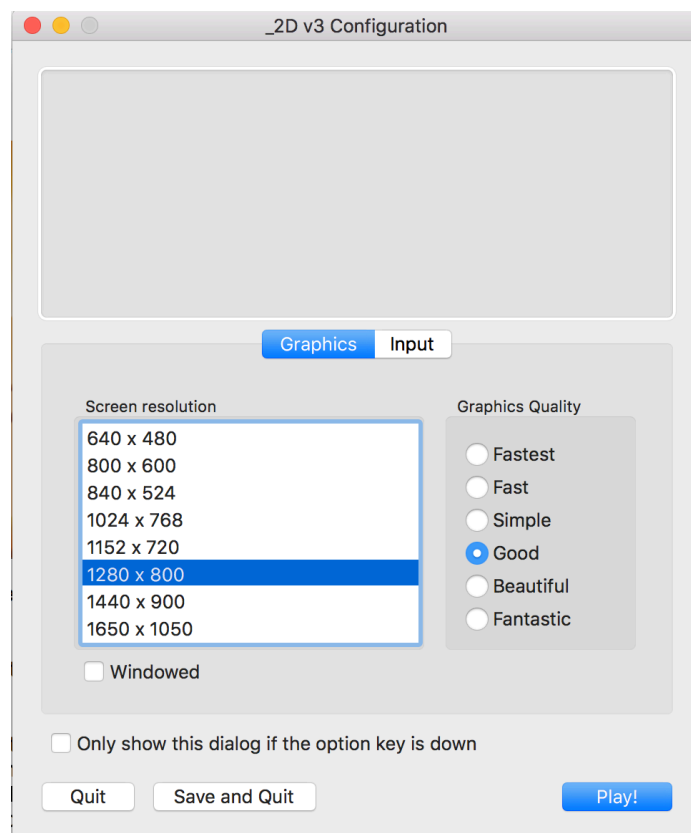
_2D v3 Configuration

Graphics Input

Screen resolution
640 x 480
800 x 600
840 x 524
1024 x 768
1152 x 720
1280 x 800
1440 x 900
1650 x 1050

Windowed

Graphics Quality
Fastest
Fast
Simple
Good
Beautiful
Fantastic

Only show this dialog if the option key is down

Quit
Save and Quit
Play!